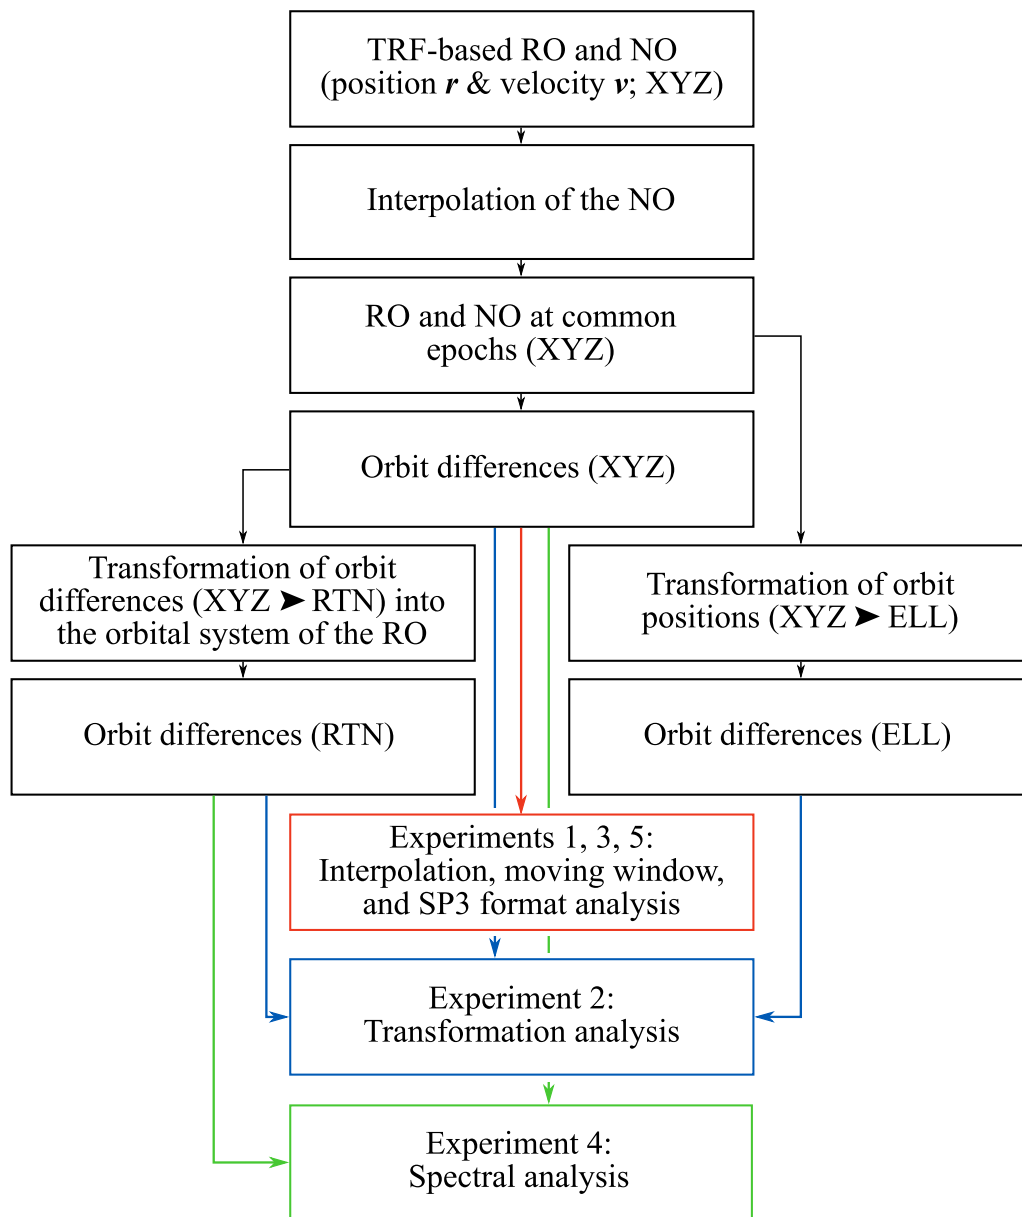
TRF-based RO and NO (position $\boldsymbol{r}$ & velocity $\boldsymbol{v}$; XYZ)

Interpolation of the NO

RO and NO at common epochs (XYZ)

Orbit differences (XYZ)

Transformation of orbit differences (XYZ ➤ RTN) into the orbital system of the RO

Transformation of orbit positions (XYZ ➤ ELL)

Orbit differences (RTN)

Orbit differences (ELL)

Experiments 1, 3, 5: Interpolation, moving window, and SP3 format analysis

Experiment 2: Transformation analysis

Experiment 4: Spectral analysis